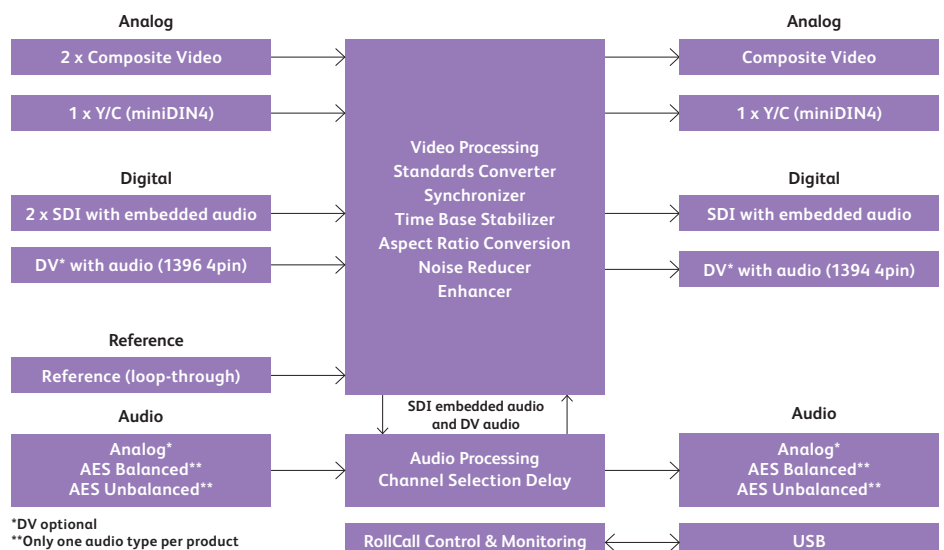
Analog

2 x Composite Video

1 x Y/C (miniDIN4)

Digital

2 x SDI with embedded audio

DV* with audio (1396 4pin)

Reference

Reference (loop-through)

Audio

Analog*
AES Balanced**
AES Unbalanced**

*DV optional
**Only one audio type per product

Video Processing
Standards Converter
Synchronizer
Time Base Stabilizer
Aspect Ratio Conversion
Noise Reducer
Enhancer

SDI embedded audio and DV audio

Audio Processing
Channel Selection Delay

RollCall Control & Monitoring

Analog

Composite Video

1 x Y/C (miniDIN4)

Digital

SDI with embedded audio

DV* with audio (1394 4pin)

Audio

Analog*
AES Balanced**
AES Unbalanced**

USB